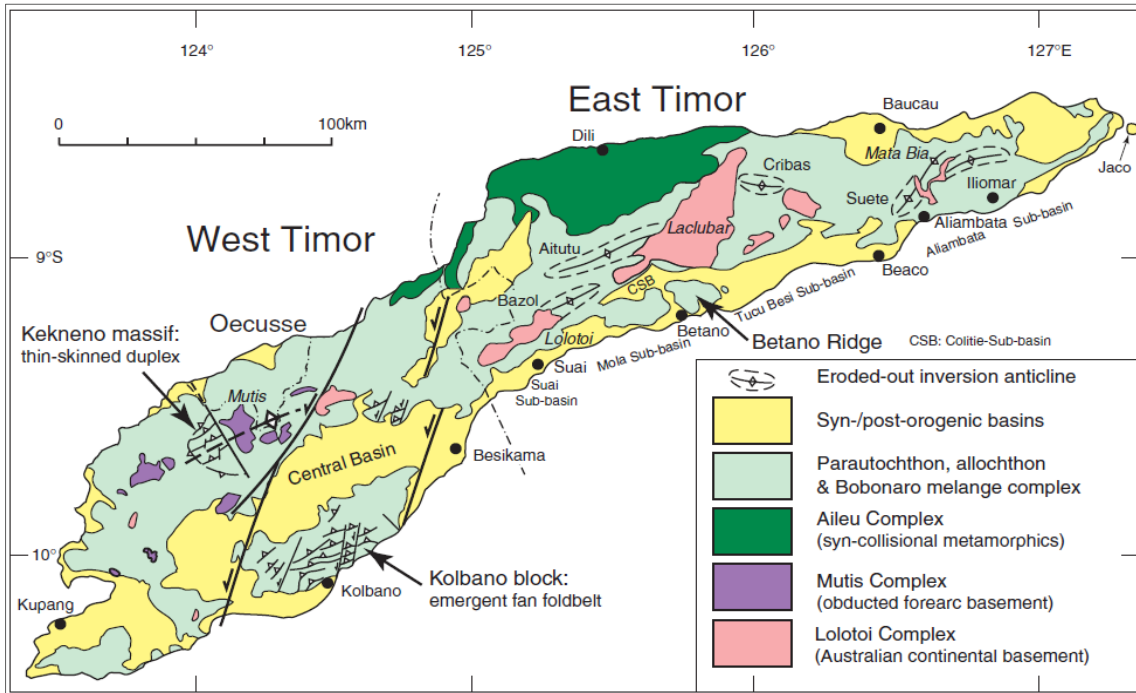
124°
125°
126°
127°E

0
100km

East Timor
West Timor

Baucau
Dili
Jaco
Mata Bia
Cribas
Iliomar
Suete
Aliambata
Aliambata Sub-basin
Laclubar
Aitutu
9°S
Beaco
CSB
Bazol
Tucu Besi Sub-basin
Betano
Lolotoi
Betano Ridge
CSB: Colitie-Sub-basin
Oecusse
Suai
Suai Sub-basin
Mola Sub-basin
Kekneno massif:
thin-skinned duplex
Mutis
Central Basin
Besikama
10°
Kupang
Kolbano
Kolbano block:
emergent fan foldbelt

Eroded-out inversion anticline
Syn-/post-orogenic basins
Parautochthon, allochthon & Bobonaro melange complex
Aileu Complex (syn-collisional metamorphics)
Mutis Complex (obducted forearc basement)
Lolotoi Complex (Australian continental basement)